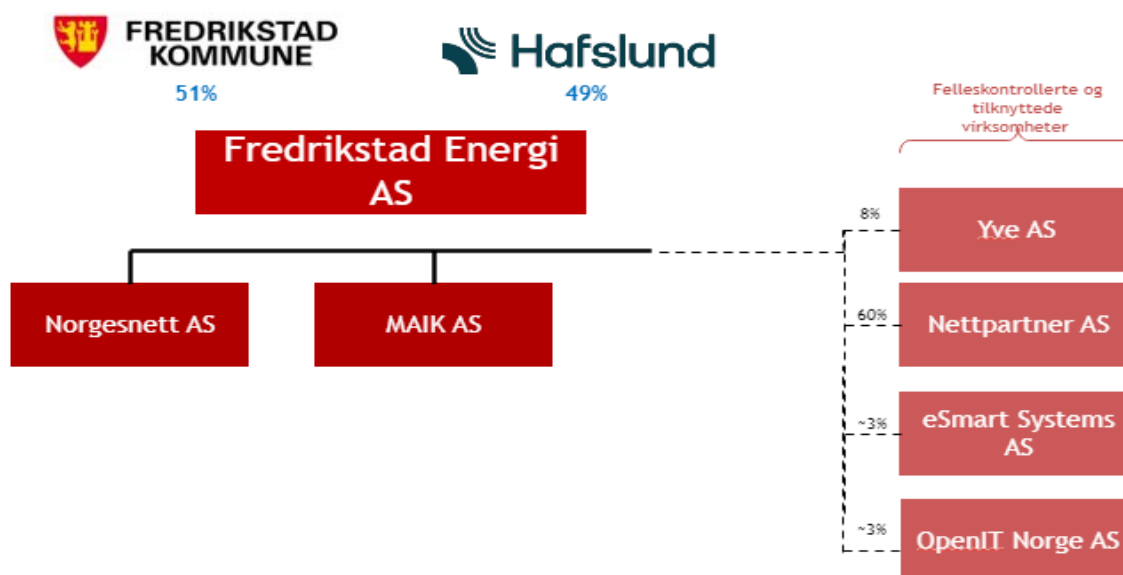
FREDRIKSTAD KOMMUNE

Hafslund

51%

49%

Fredrikstad Energi AS

Norgesnett AS

MAIK AS

Felleskontrollerte og tilknyttede virksomheter

8%

Yve AS

60%

Nettpartner AS

~3%

eSmart Systems AS

~3%

OpenIT Norge AS